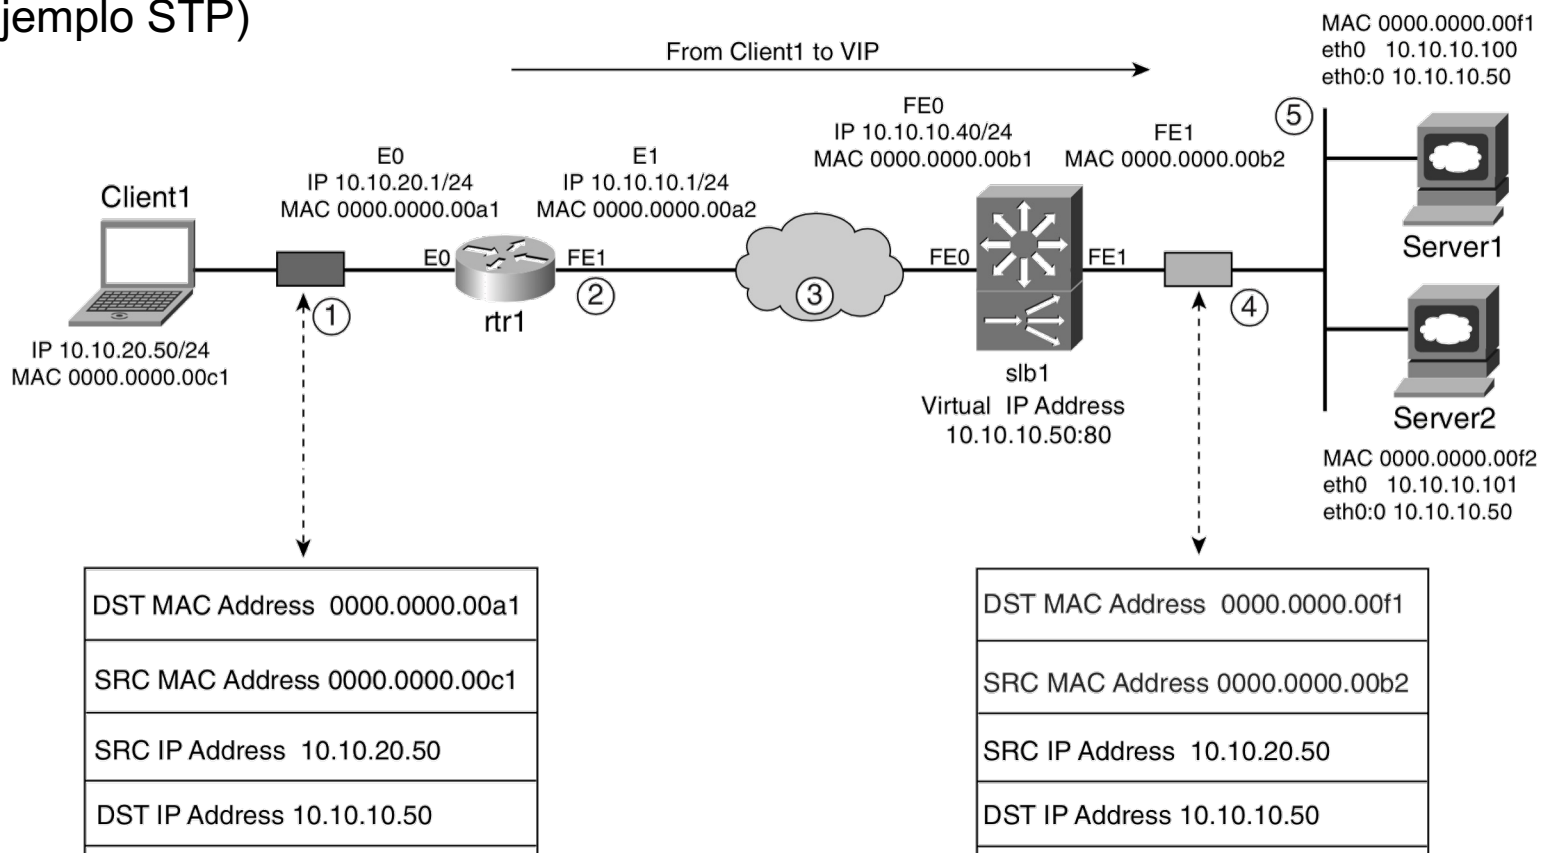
jemplo STP)

From Client1 to VIP

MAC 0000.0000.00f1
eth0 10.10.10.100
eth0:0 10.10.10.50

E0
IP 10.10.20.1/24
MAC 0000.0000.00a1

E1
IP 10.10.10.1/24
MAC 0000.0000.00a2

FE0
IP 10.10.10.40/24
MAC 0000.0000.00b1

FE1
MAC 0000.0000.00b2

Client1

E0 FE1 FE0 FE1

① ② ③ ④ ⑤

rtr1

Server1

Server2

IP 10.10.20.50/24
MAC 0000.0000.00c1

slb1
Virtual IP Address
10.10.10.50:80

MAC 0000.0000.00f2
eth0 10.10.10.101
eth0:0 10.10.10.50

| DST MAC Address 0000.0000.00a1 |
|---|
| SRC MAC Address 0000.0000.00c1 |
| SRC IP Address 10.10.20.50 |
| DST IP Address 10.10.10.50 |

| DST MAC Address 0000.0000.00f1 |
|---|
| SRC MAC Address 0000.0000.00b2 |
| SRC IP Address 10.10.20.50 |
| DST IP Address 10.10.10.50 |